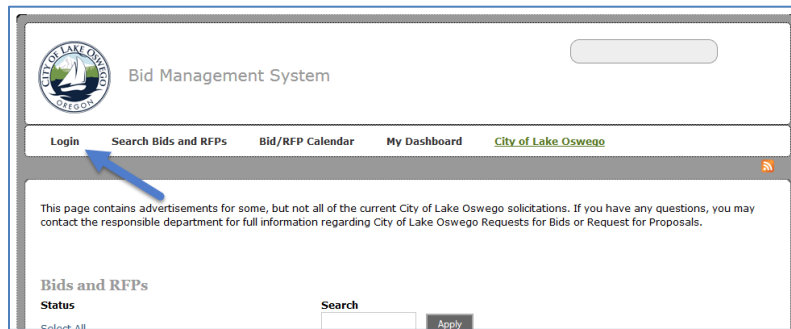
CITY OF LAKE OSWEGO OREGON

Bid Management System

Login Search Bids and RFPs Bid/RFP Calendar My Dashboard City of Lake Oswego

This page contains advertisements for some, but not all of the current City of Lake Oswego solicitations. If you have any questions, you may contact the responsible department for full information regarding City of Lake Oswego Requests for Bids or Request for Proposals.

Bids and RFPs

Status

Select All

Search

Apply